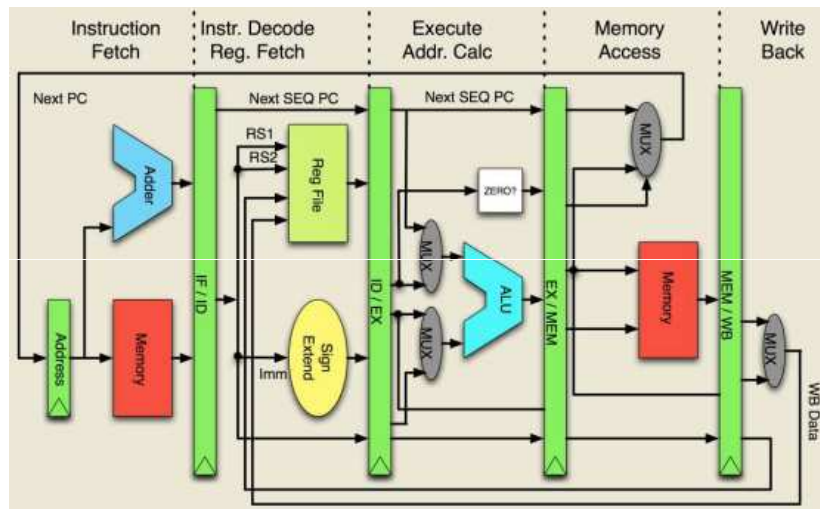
Instruction Fetch

Instr. Decode Reg. Fetch

Execute Addr. Calc

Memory Access

Write Back

Next PC

Next SEQ PC

Next SEQ PC

RS1

RS2

Adder

Reg File

MUX

ZERO?

MUX

ALU

MUX

Memory

Address

Memory

IF / ID

Sign Extend

Imm

ID / EX

EX / MEM

MEM / WB

MUX

WB Data